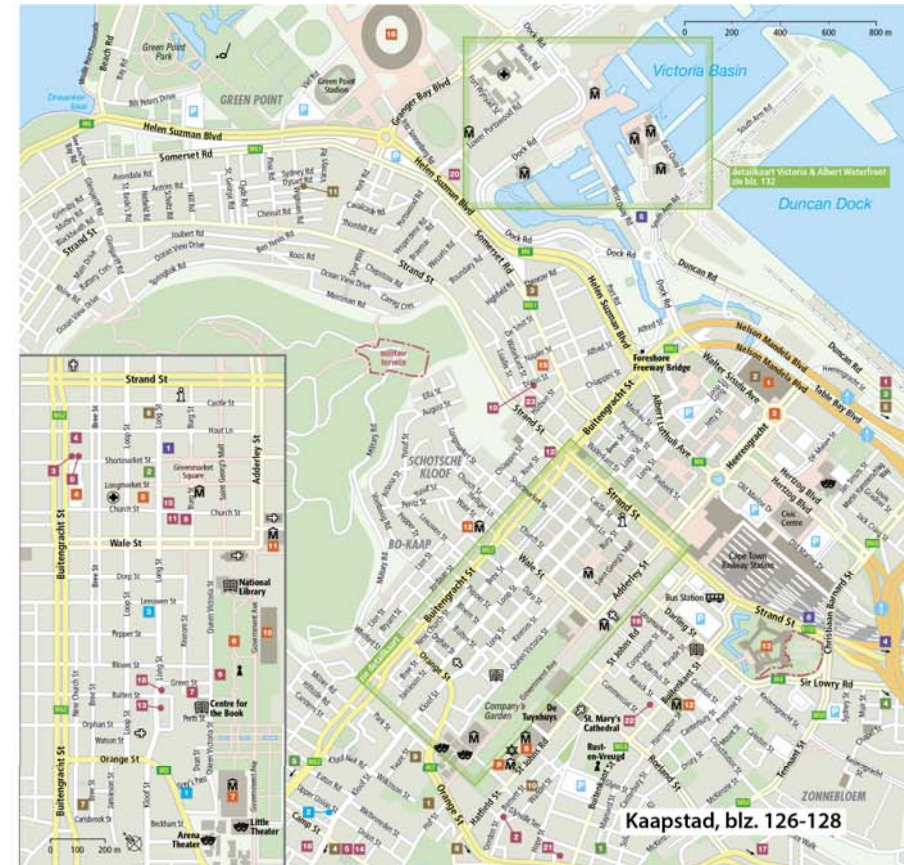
0
200
400
600
800 m
Victoria Basin
Duncan Dock
detailkaart Victoria & Albert Waterfront zie blz. 132
Green Point Park
GREEN POINT
Green Point Stadion
16
Beach Rd
Helen Suzman Blvd
Granger Bay Blvd
Somerset Rd
Strand St
Dock Rd
Duncan Rd
Helen Suzman Blvd
Foreshore Freeway Bridge
Nelson Mandela Blvd
Walter Sisulu Ave
Heerengracht
Hertzog Blvd
Civic Centre
Cape Town Railway Station
Bus Station
Strand St
Christiaan Barnard St
Sir Lowry Rd
ZONNEBLOEM
Buitengracht St
Albert Luthuli Ave
militair terrein
SCHOTSCHE KLOOF
BO-KAAP
Wale St
Adderley St
Company's Garden
De Tuynhuys
St. Mary's Cathedral
Rust-en-Vreugd
Orange St
Long St
Loop St
Bree St
Darling St
Kaapstad, blz. 126-128
Strand St
Castle St
Hout Ln
Shortmarket St
Greenmarket Square
Longmarket St
Church St
Wale St
Dorp St
Leeuwen St
Pepper St
Bloem St
Buiten St
Green St
Orphan St
Watson St
Orange St
National Library
Centre for the Book
Buitengracht St
Adderley St
Government Ave
Arena Theater
Little Theater
0
100
200 m